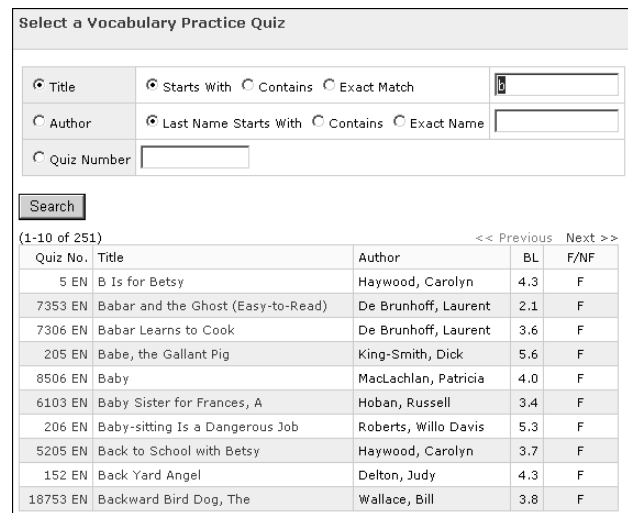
Select a Vocabulary Practice Quiz

| | | |
|---|---|---|
| Title | Starts With Contains Exact Match | b |
| Author | Last Name Starts With Contains Exact Name | |
| Quiz Number | | |

Search

(1-10 of 251) << Previous Next >>

| Quiz No. | Title | Author | BL | F/NF |
|---|---|---|---|---|
| 5 EN | B Is for Betsy | Haywood, Carolyn | 4.3 | F |
| 7353 EN | Babar and the Ghost (Easy-to-Read) | De Brunhoff, Laurent | 2.1 | F |
| 7306 EN | Babar Learns to Cook | De Brunhoff, Laurent | 3.6 | F |
| 205 EN | Babe, the Gallant Pig | King-Smith, Dick | 5.6 | F |
| 8506 EN | Baby | MacLachlan, Patricia | 4.0 | F |
| 6103 EN | Baby Sister for Frances, A | Hoban, Russell | 3.4 | F |
| 206 EN | Baby-sitting Is a Dangerous Job | Roberts, Willo Davis | 5.3 | F |
| 5205 EN | Back to School with Betsy | Haywood, Carolyn | 3.7 | F |
| 152 EN | Back Yard Angel | Delton, Judy | 4.3 | F |
| 18753 EN | Backward Bird Dog, The | Wallace, Bill | 3.8 | F |